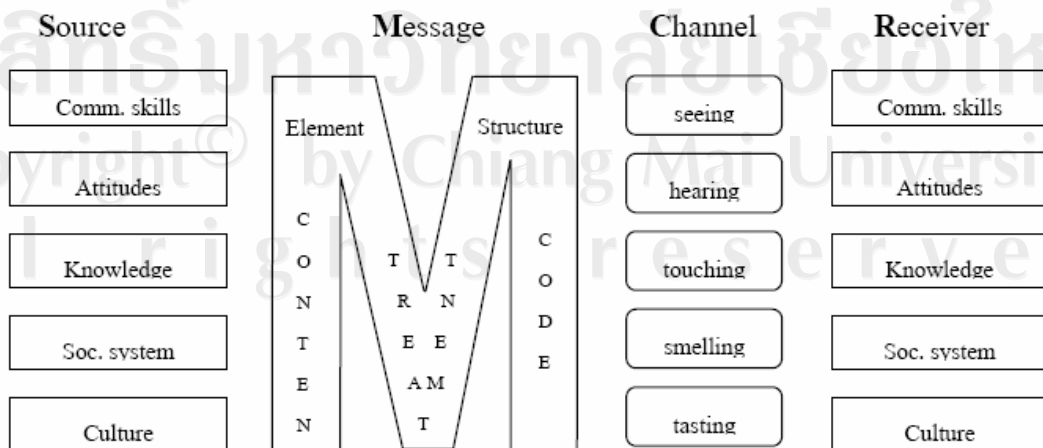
ลิขสิทธิ์มหาวิทยาลัยเชียงใหม่
Copyright© by Chiang Mai University
All rights reserved

Source

Comm. skills

Attitudes

Knowledge

Soc. system

Culture

Message

Element

Structure

C O N T E N

T R E A T M E N T

C O D E

Channel

seeing

hearing

touching

smelling

tasting

Receiver

Comm. skills

Attitudes

Knowledge

Soc. system

Culture